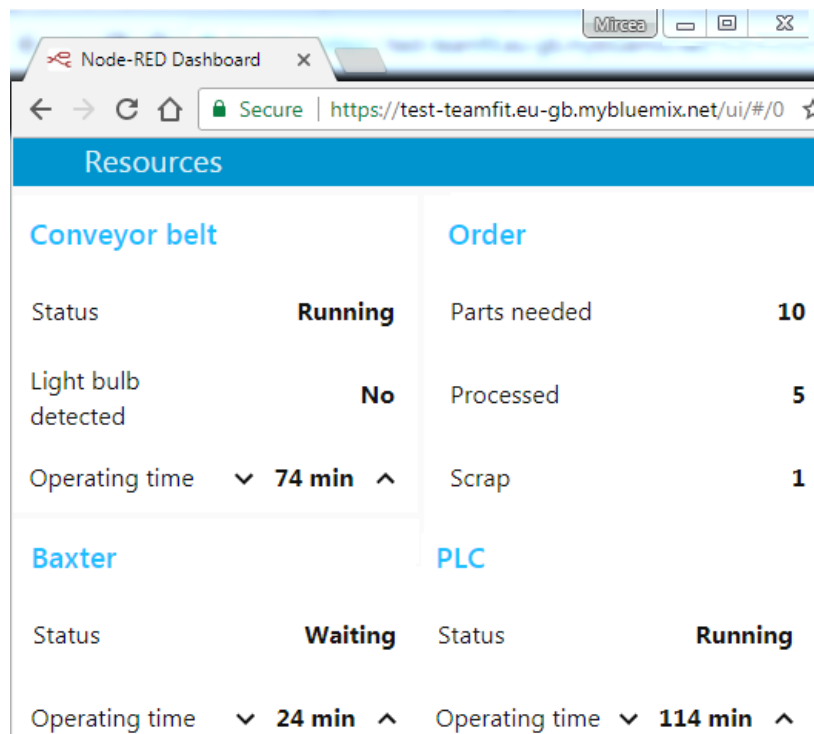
Mircea

Node-RED Dashboard ×

Secure | https://test-teamfit.eu-gb.mybluemix.net/ui/#/0

Resources

Conveyor belt

Status Running

Light bulb detected No

Operating time 74 min

Order

Parts needed 10

Processed 5

Scrap 1

Baxter

Status Waiting

Operating time 24 min

PLC

Status Running

Operating time 114 min